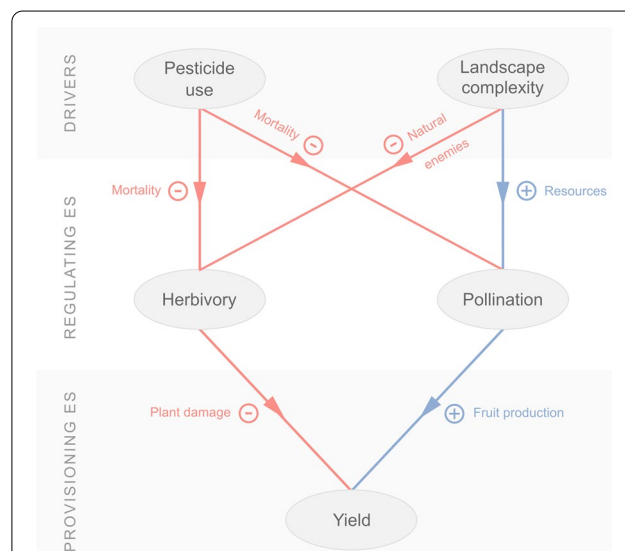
DRIVERS

Pesticide use

Landscape complexity

Mortality −

− Natural enemies

REGULATING ES

Mortality −

+ Resources

Herbivory

Pollination

PROVISIONING ES

Plant damage −

+ Fruit production

Yield